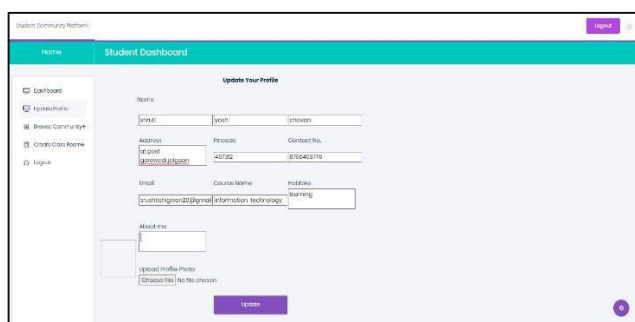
Student Community Platform

Logout

Home

Student Dashboard

Dashboard

Update Profile

Browse Community+

Create Class Rooms

Logout

Update Your Profile

Name

shruti

yash

chavan

Address

at post garowedi jalgaon

Pincode

451312

Contact No.

8765463770

Email

srushtishigrean20@gmail

Course Name

information technology

Hobbies

learning

About me

Upload Profile Photo

Choose File No file chosen

Update